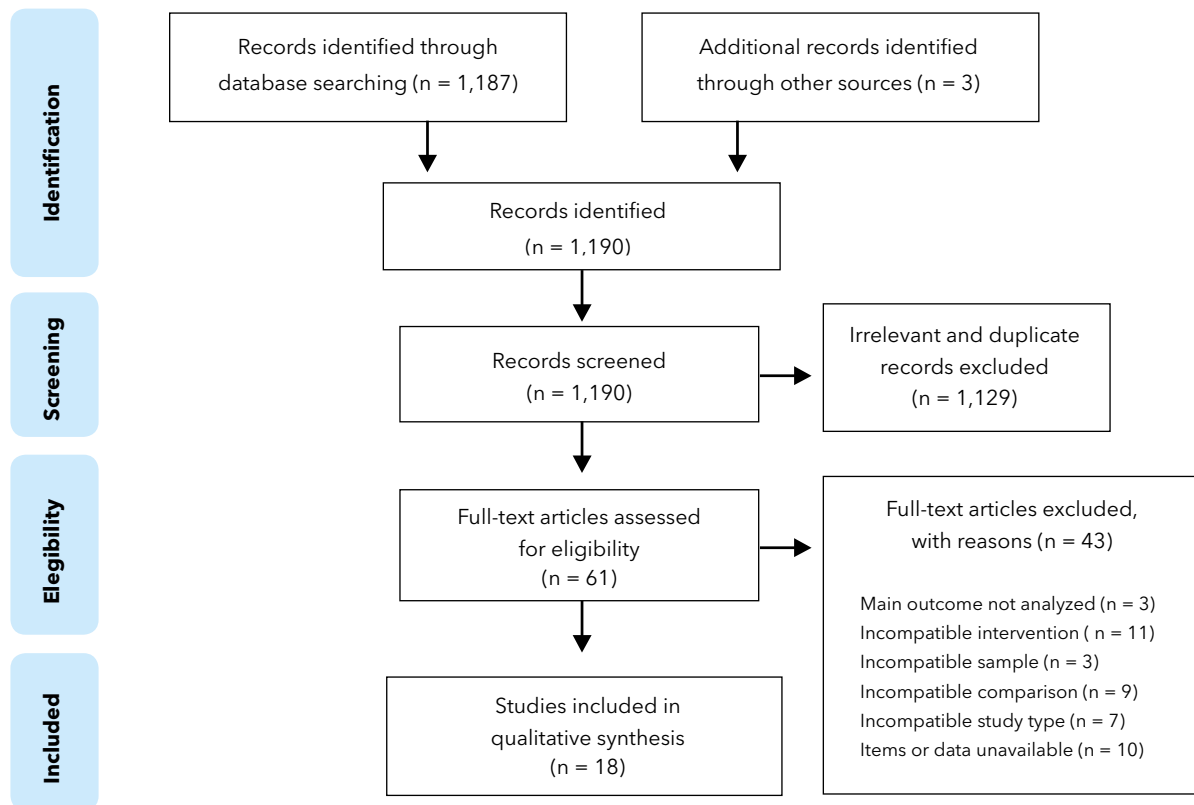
Identification

Records identified through database searching (n = 1,187)

Additional records identified through other sources (n = 3)

Records identified (n = 1,190)

Screening

Records screened (n = 1,190)

Irrelevant and duplicate records excluded (n = 1,129)

Elegibility

Full-text articles assessed for eligibility (n = 61)

Full-text articles excluded, with reasons (n = 43)

Main outcome not analyzed (n = 3)
Incompatible intervention ( n = 11)
Incompatible sample (n = 3)
Incompatible comparison (n = 9)
Incompatible study type (n = 7)
Items or data unavailable (n = 10)

Included

Studies included in qualitative synthesis (n = 18)